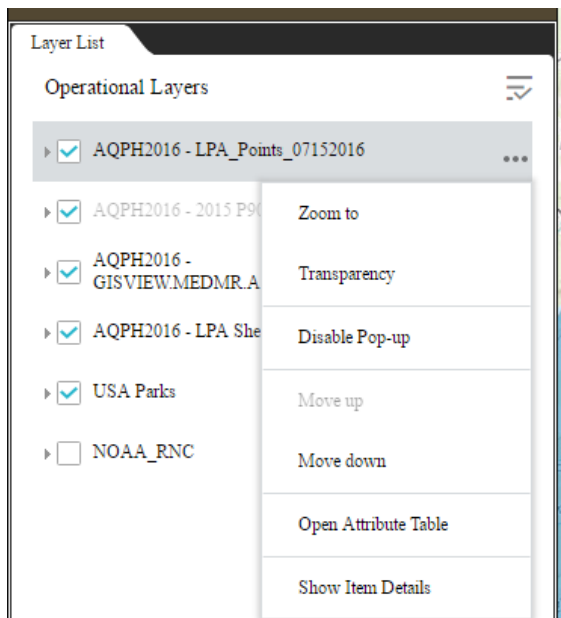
Layer List

Operational Layers

AQPH2016 - LPA_Points_07152016

AQPH2016 - 2015 P9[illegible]

AQPH2016 - GISVIEW.MEDMR.A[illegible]

AQPH2016 - LPA She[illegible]

USA Parks

NOAA_RNC

Zoom to

Transparency

Disable Pop-up

Move up

Move down

Open Attribute Table

Show Item Details